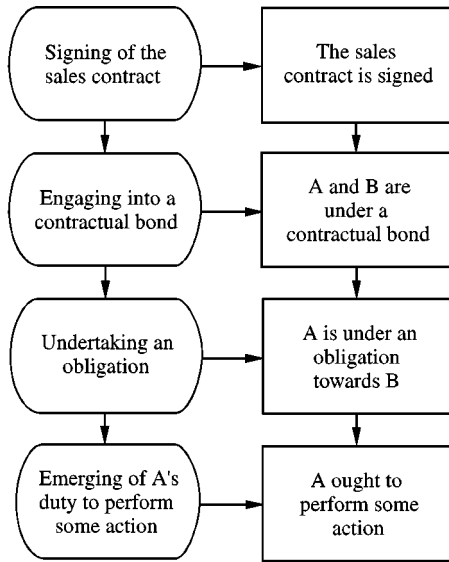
Signing of the sales contract

The sales contract is signed

Engaging into a contractual bond

A and B are under a contractual bond

Undertaking an obligation

A is under an obligation towards B

Emerging of A's duty to perform some action

A ought to perform some action